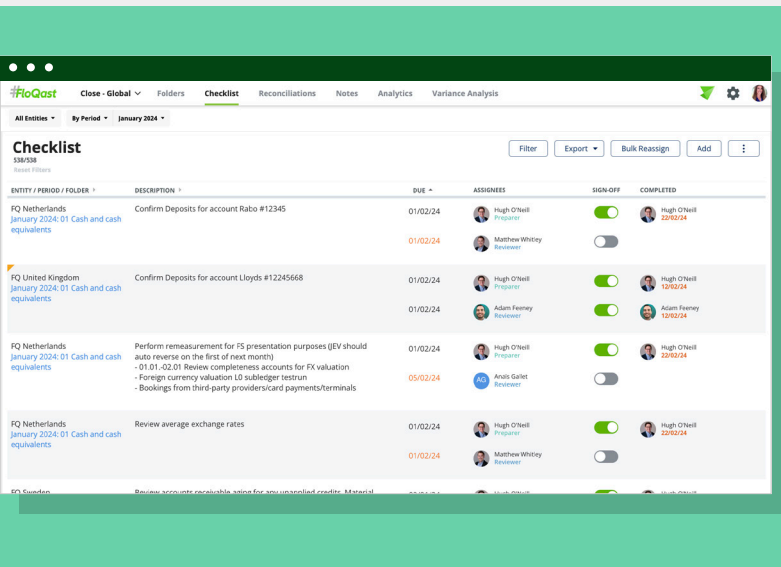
FloQast Close - Global Folders Checklist Reconciliations Notes Analytics Variance Analysis

All Entities By Period January 2024

Checklist
538/538
Reset Filters

Filter Export Bulk Reassign Add

| ENTITY / PERIOD / FOLDER | DESCRIPTION | DUE | ASSIGNEES | SIGN-OFF | COMPLETED |
|---|---|---|---|---|---|
| FQ Netherlands January 2024: 01 Cash and cash equivalents | Confirm Deposits for account Rabo #12345 | 01/02/24 | Hugh O'Neill Preparer | | Hugh O'Neill 22/02/24 |
| | | 01/02/24 | Matthew Whitley Reviewer | | |
| FQ United Kingdom January 2024: 01 Cash and cash equivalents | Confirm Deposits for account Lloyds #12245668 | 01/02/24 | Hugh O'Neill Preparer | | Hugh O'Neill 12/02/24 |
| | | 01/02/24 | Adam Feeney Reviewer | | Adam Feeney 22/02/24 |
| FQ Netherlands January 2024: 01 Cash and cash equivalents | Perform remeasurement for FS presentation purposes (JEV should auto reverse on the first of next month) - 01.01.-02.01 Review completeness accounts for FX valuation - Foreign currency valuation L0 subledger testrun - Bookings from third-party providers/card payments/terminals | 01/02/24 | Hugh O'Neill Preparer | | Hugh O'Neill 22/02/24 |
| | | 05/02/24 | AG Anaïs Gallet Reviewer | | |
| FQ Netherlands January 2024: 01 Cash and cash equivalents | Review average exchange rates | 01/02/24 | Hugh O'Neill Preparer | | Hugh O'Neill 22/02/24 |
| | | 01/02/24 | Matthew Whitley Reviewer | | |
| FQ Sweden | Review accounts receivable aging for any unapplied credits. Material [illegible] | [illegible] | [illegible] | | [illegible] |